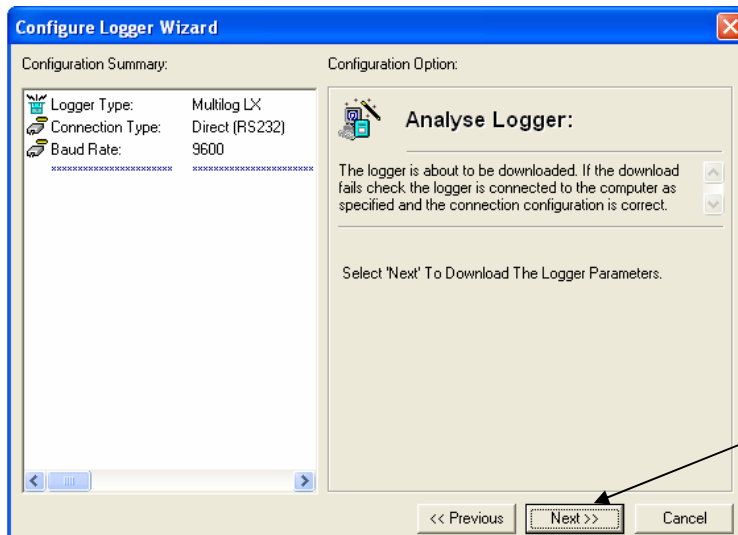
Configure Logger Wizard

Configuration Summary:

| | |
|---|---|
| Logger Type: | Multilog LX |
| Connection Type: | Direct (RS232) |
| Baud Rate: | 9600 |
| xxxxxxxxxxxxxxxxxxxxxx | xxxxxxxxxxxxxxxxxxxxxx |

Configuration Option:

Analyse Logger:

The logger is about to be downloaded. If the download fails check the logger is connected to the computer as specified and the connection configuration is correct.

Select 'Next' To Download The Logger Parameters.

<< Previous
Next >>
Cancel